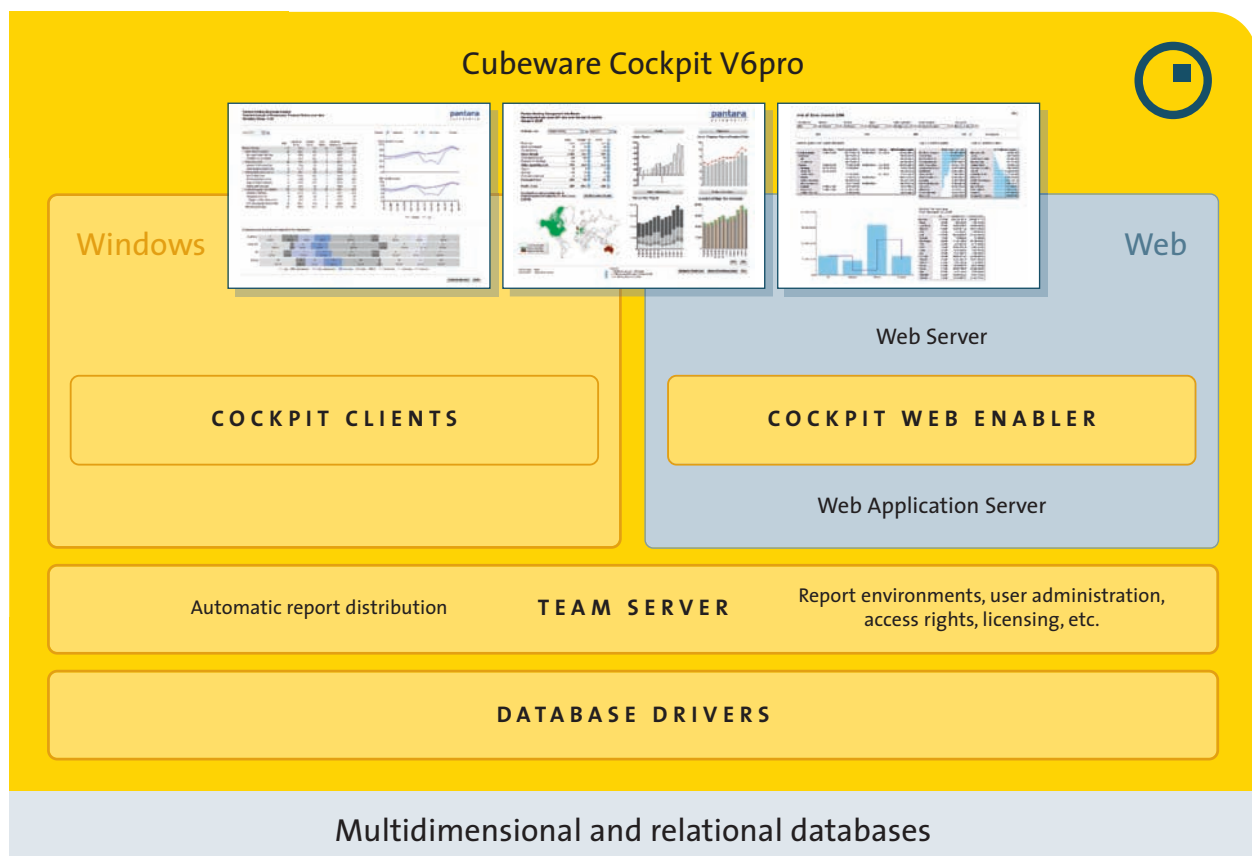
Cubeware Cockpit V6pro

Windows

Web

Web Server

COCKPIT CLIENTS

COCKPIT WEB ENABLER

Web Application Server

Automatic report distribution

TEAM SERVER

Report environments, user administration, access rights, licensing, etc.

DATABASE DRIVERS

Multidimensional and relational databases